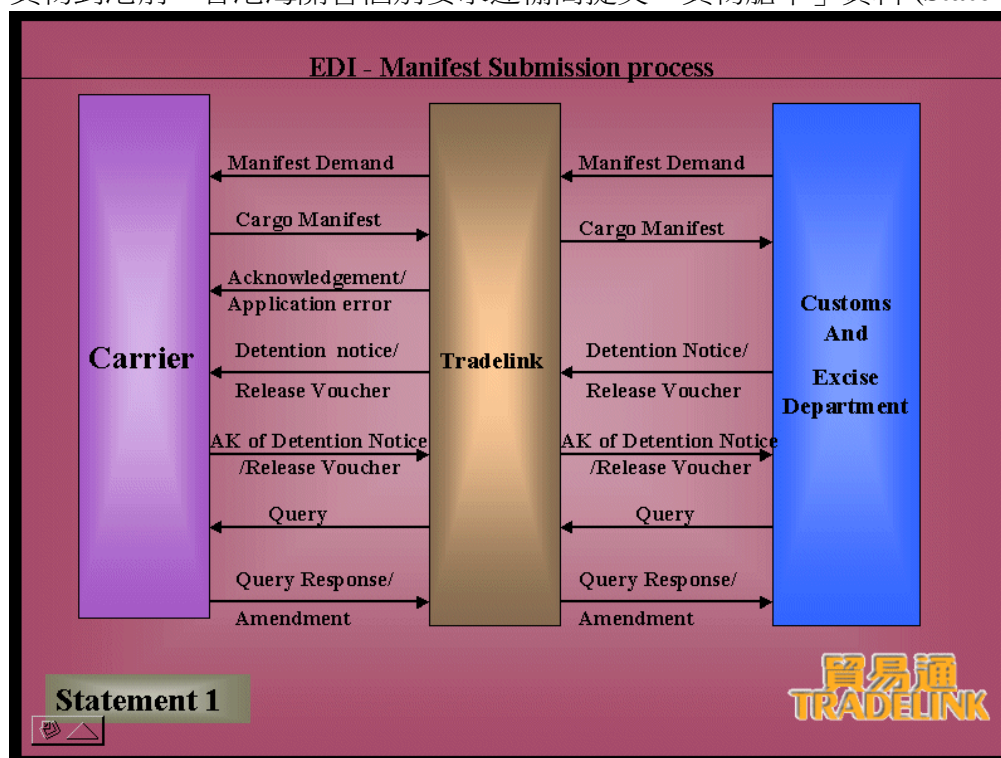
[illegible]

EDI - Manifest Submission process

Carrier

Tradelink

Customs And Excise Department

Manifest Demand

Cargo Manifest

Acknowledgement/ Application error

Detention notice/ Release Voucher

AK of Detention Notice /Release Voucher

Query

Query Response/ Amendment

Manifest Demand

Cargo Manifest

Detention Notice/ Release Voucher

AK of Detention Notice /Release Voucher

Query

Query Response/ Amendment

Statement 1

貿易通 TRADELINK